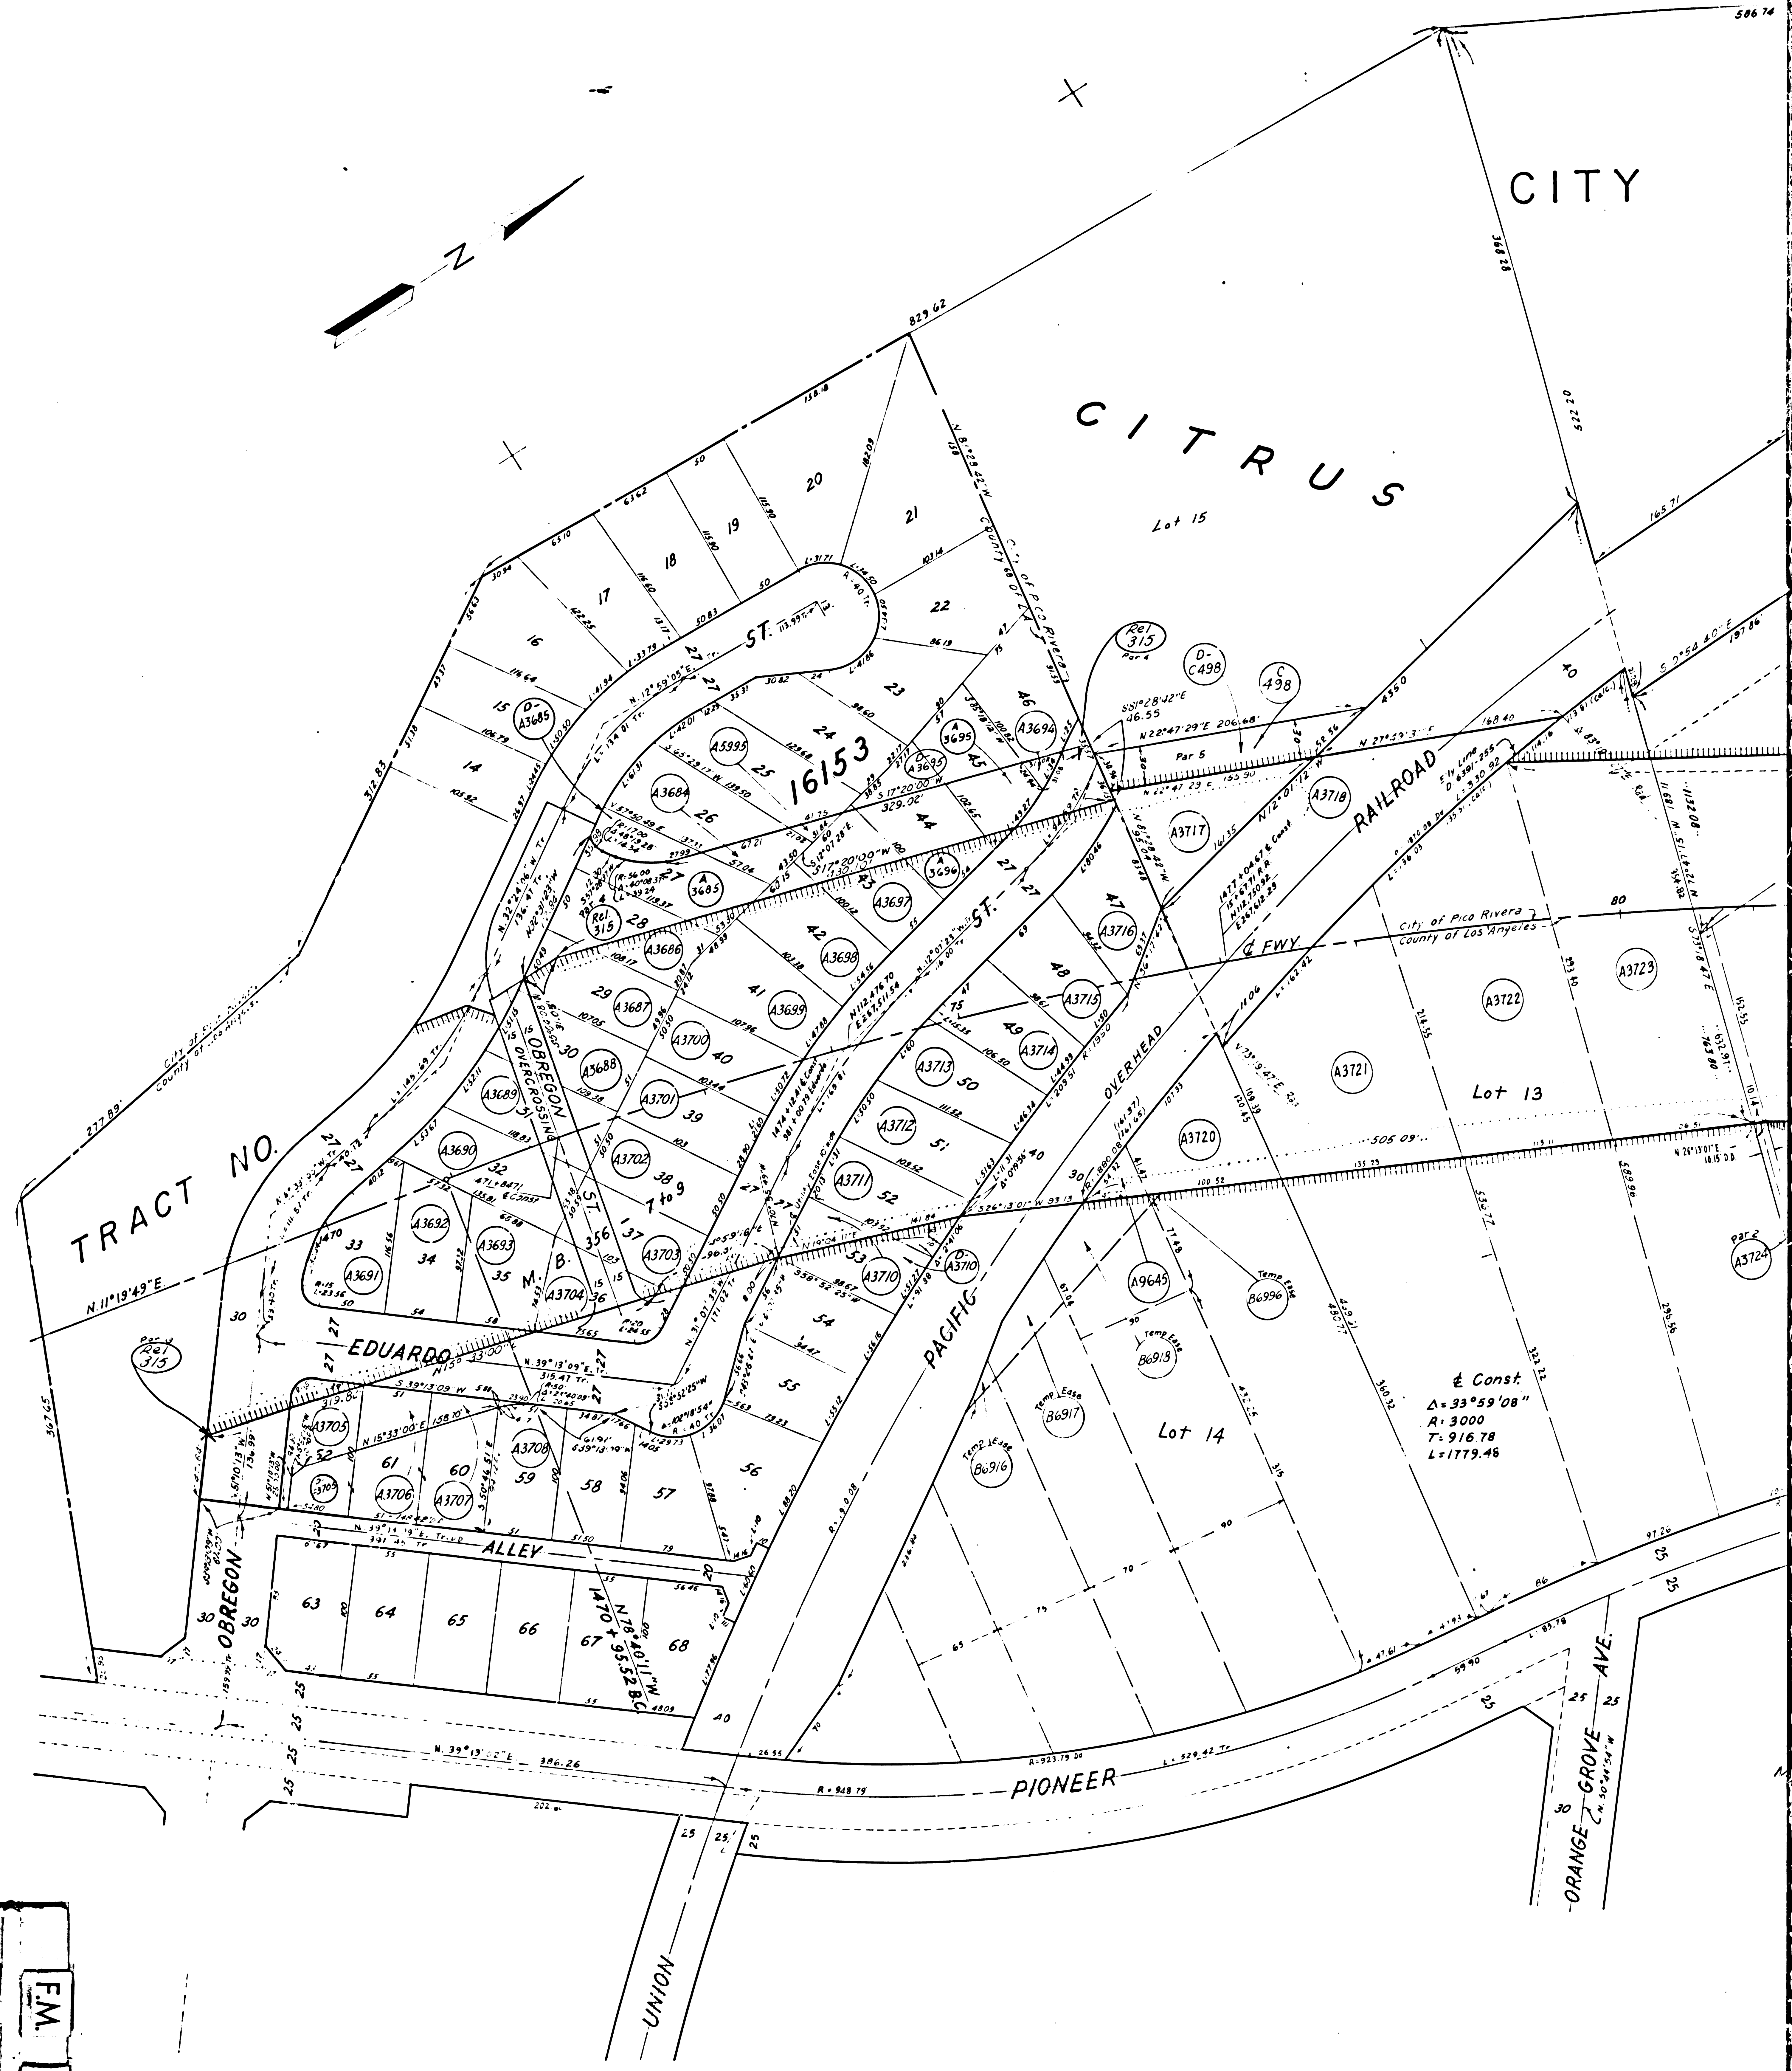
CITY

CITRUS

Lot 15

TRACT NO. 16153

M. B. 356 7 to 9

OBREGON ST.

OBREGON OVERCROSSING

EDUARDO

ALLEY

OBREGON

PIONEER

UNION

ORANGE GROVE AVE.

PACIFIC

OVERHEAD

RAILROAD

FWY.

City of Pico Rivera
County of Los Angeles

Lot 13

Lot 14

℄ Const.
$\Delta = 33°59'08''$
R = 3000
T = 916.78
L = 1779.48

Rel 315

D-C498

C 498

A3685 A3695 A3694 A5995 A3684 A3685 A3696 A3697 A3686 A3698 A3687 A3699 A3700 A3688 A3701 A3689 A3690 A3702 A3692 A3693 A3703 A3691 A3704 A3705 A3706 A3707 A3708 A3710 A3711 A3712 A3713 A3714 A3715 A3716 A3717 A3718 A3720 A3721 A3722 A3723 A3724 A9645

Temp Ease B6996
Temp Ease B6918
Temp Ease B6917
Temp Ease B6916

Par 5
Par 4
Par 2

N. 11°19'49" E

N 22°47'29" E 206.68'

S 17°20'00" W 329.02'

N. 39°13'02" E 386.26

N 78°40'11" W 1470 + 95.52 B.C.

829.62

F.M.